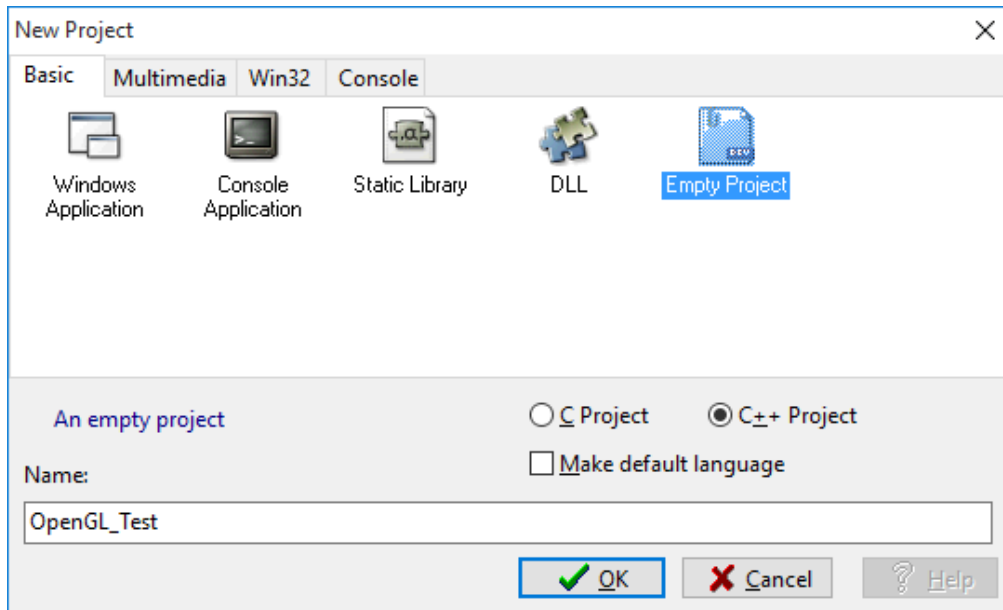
New Project

Basic Multimedia Win32 Console

Windows Application

Console Application

Static Library

DLL

Empty Project

An empty project

C Project

C++ Project

Make default language

Name:

OpenGL_Test

OK

Cancel

Help